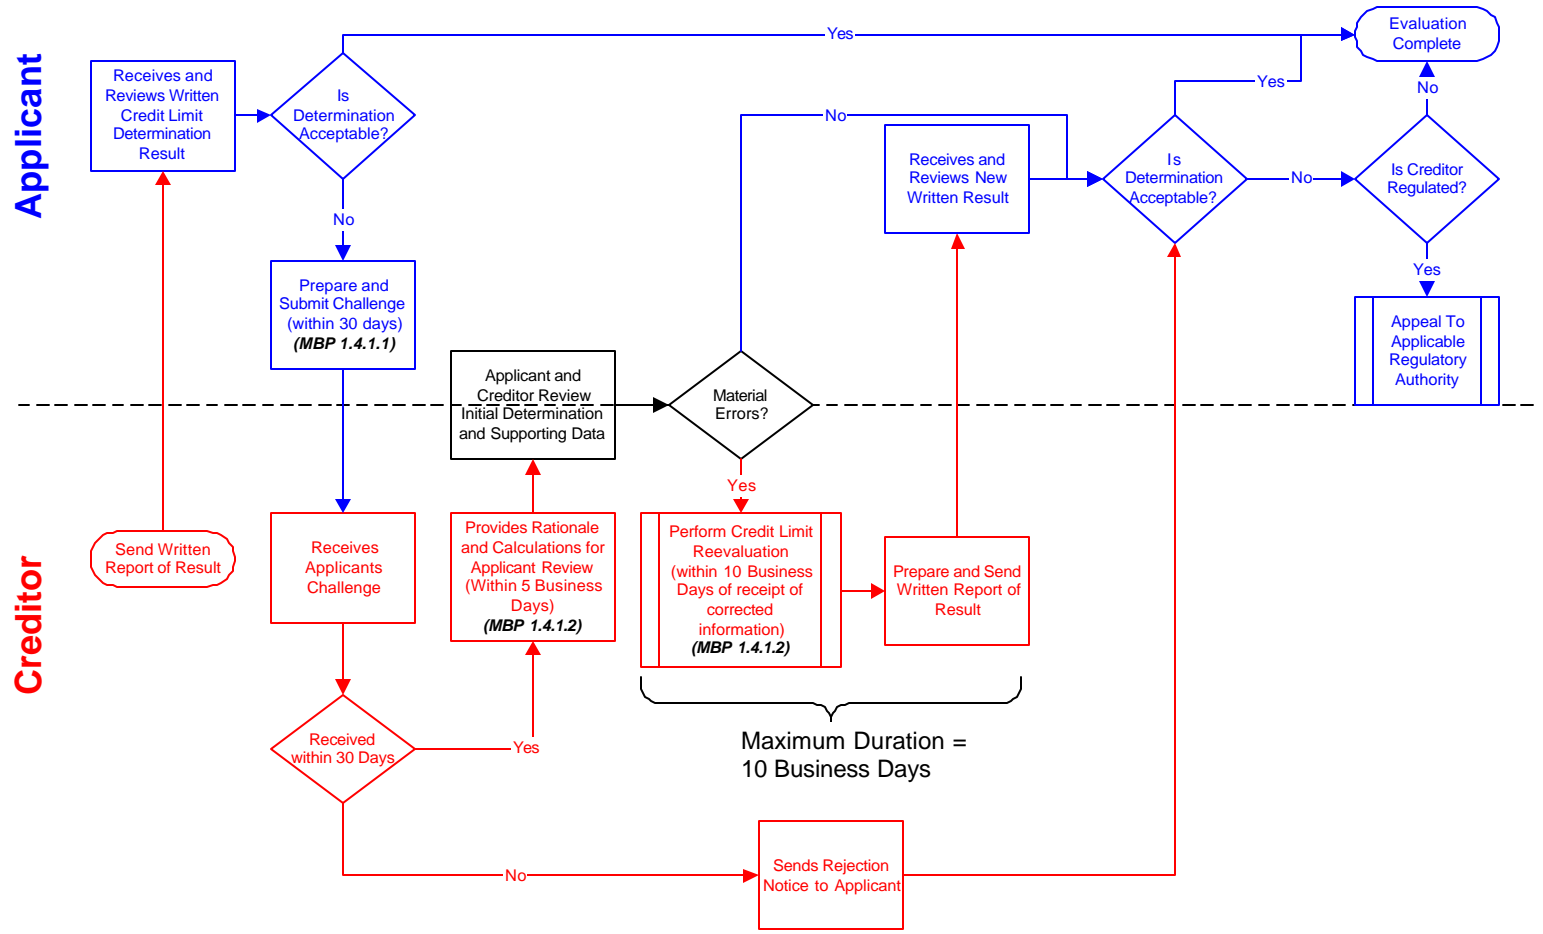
Applicant

Receives and Reviews Written Credit Limit Determination Result

Is Determination Acceptable?

Yes

Evaluation Complete

No

Prepare and Submit Challenge (within 30 days) ***(MBP 1.4.1.1)***

No

Receives and Reviews New Written Result

Yes

Is Determination Acceptable?

No

Is Creditor Regulated?

No

Yes

Appeal To Applicable Regulatory Authority

Applicant and Creditor Review Initial Determination and Supporting Data

Material Errors?

Yes

Creditor

Send Written Report of Result

Receives Applicants Challenge

Provides Rationale and Calculations for Applicant Review (Within 5 Business Days) ***(MBP 1.4.1.2)***

Perform Credit Limit Reevaluation (within 10 Business Days of receipt of corrected information) ***(MBP 1.4.1.2)***

Prepare and Send Written Report of Result

Maximum Duration = 10 Business Days

Received within 30 Days

Yes

No

Sends Rejection Notice to Applicant